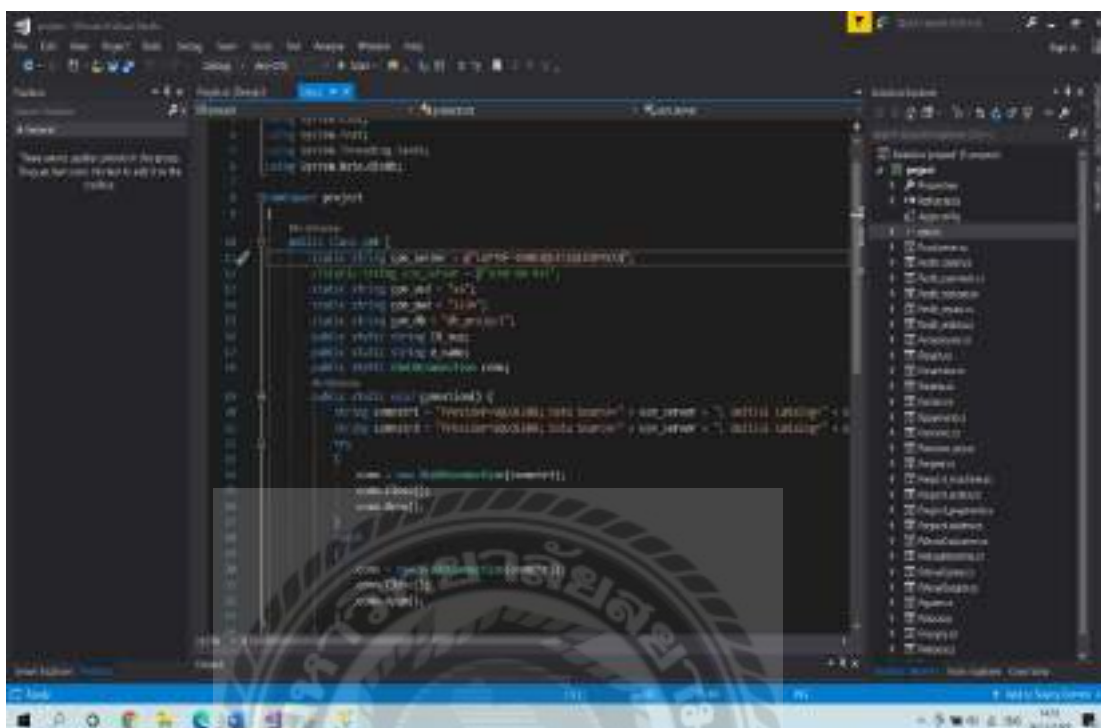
project - Microsoft Visual Studio

File Edit View Project Build Debug Team Tools Test Analyze Window Help

Debug Any CPU Start

Toolbox

Search Toolbox

General

There are no usable controls in this group. Drag an item onto this text to add it to the toolbox.

project

using System.Linq;
using System.Text;
using System.Threading.Tasks;
using System.Data.OleDb;

namespace project
{
    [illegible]
    public class cdb {
        static string com_server = @"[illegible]";
        static string com_server = "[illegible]";
        static string com_uid = "sa";
        static string com_pwd = "1234";
        static string com_db = "db_project";
        public static string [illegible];
        public static string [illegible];
        public static OleDbConnection conn;

        public static void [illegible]() {
            string connstr = "Provider=SQLOLEDB; Data Source=" + com_server + "; Initial Catalog=" + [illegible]
            string connstr = "Provider=SQLOLEDB; Data Source=" + com_server + "; Initial Catalog=" + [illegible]
            try
            {
                conn = new OleDbConnection(connstr);
                conn.Close();
                conn.Open();
            }

            conn = new OleDbConnection(connstr);
            conn.Close();
            conn.Open();

Solution Explorer

Solution 'project' (1 project)
project
Properties
References
App.config
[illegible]

Ready

Add to Source Control